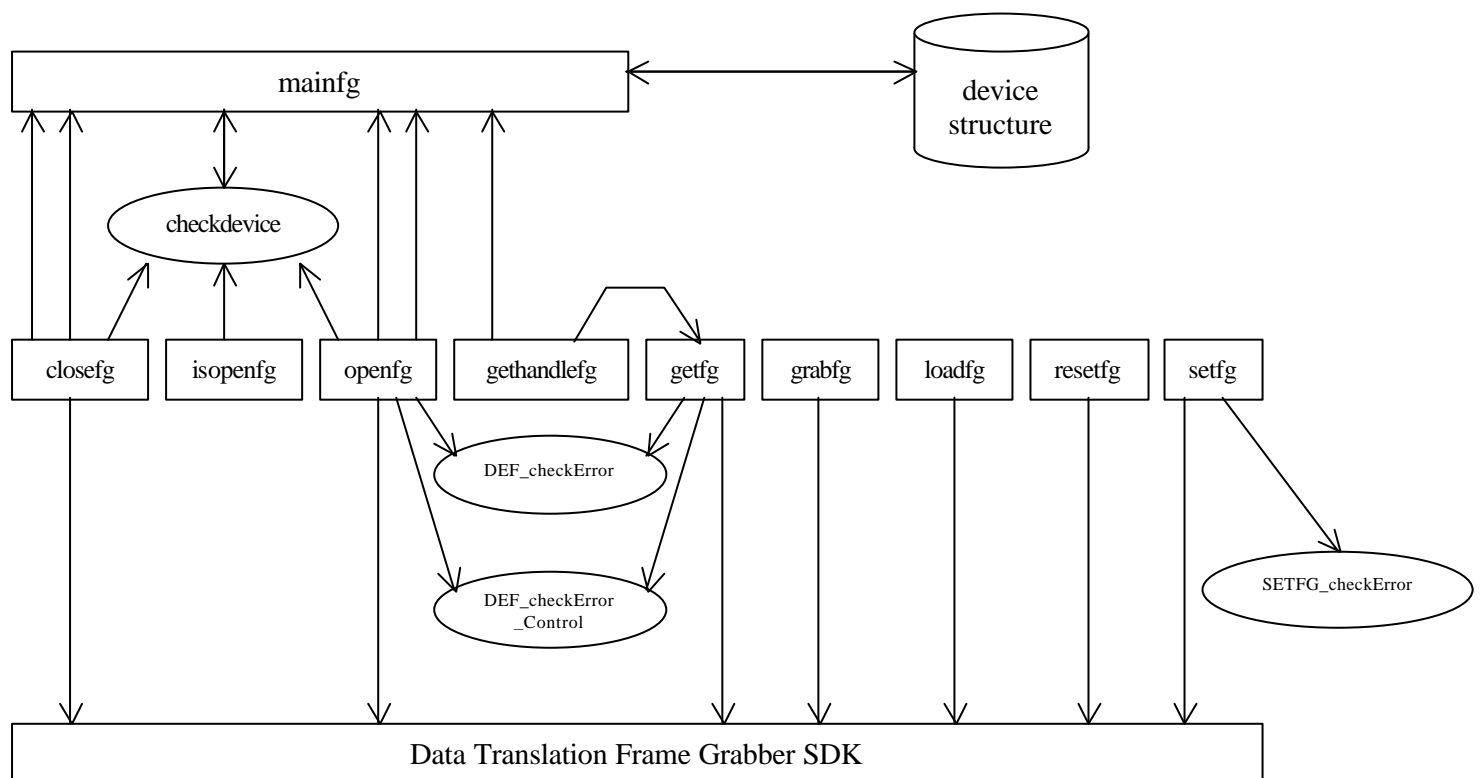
mainfg

device structure

checkdevice

closefg

isopenfg

openfg

gethandlefg

getfg

grabfg

loadfg

resetfg

setfg

DEF_checkError

DEF_checkError _Control

SETFG_checkError

Data Translation Frame Grabber SDK